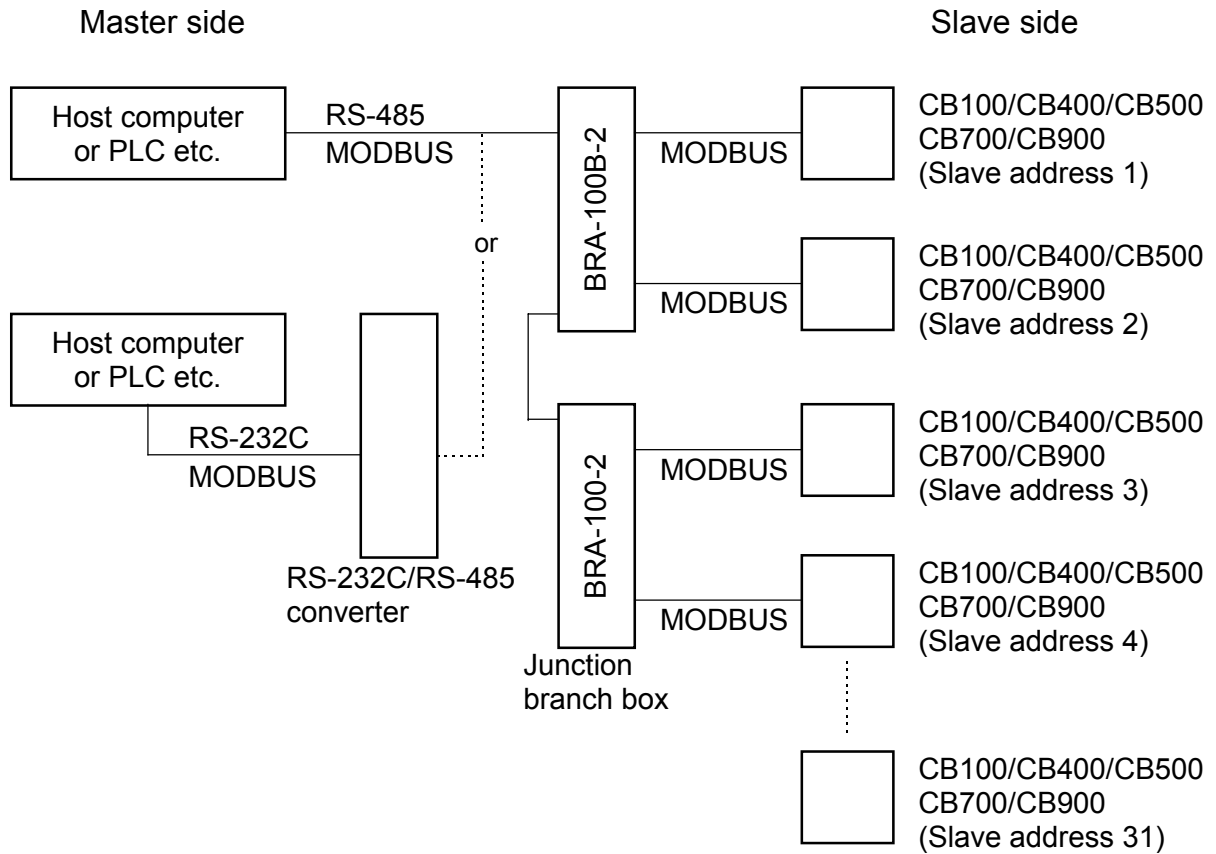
Master side

Slave side

Host computer or PLC etc.

RS-485
MODBUS

or

Host computer or PLC etc.

RS-232C
MODBUS

RS-232C/RS-485 converter

BRA-100B-2

BRA-100-2

Junction branch box

MODBUS

MODBUS

MODBUS

MODBUS

CB100/CB400/CB500
CB700/CB900
(Slave address 1)

CB100/CB400/CB500
CB700/CB900
(Slave address 2)

CB100/CB400/CB500
CB700/CB900
(Slave address 3)

CB100/CB400/CB500
CB700/CB900
(Slave address 4)

CB100/CB400/CB500
CB700/CB900
(Slave address 31)